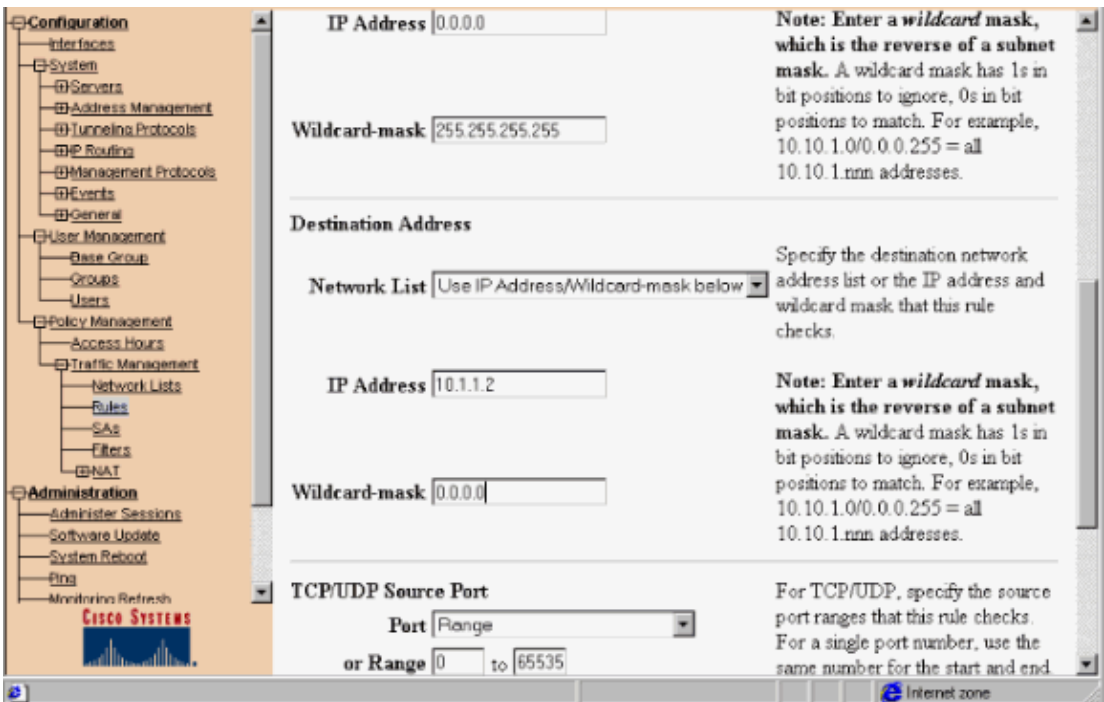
Configuration
Interfaces
System
Servers
Address Management
Tunneling Protocols
IP Routing
Management Protocols
Events
General
User Management
Base Group
Groups
Users
Policy Management
Access Hours
Traffic Management
Network Lists
Rules
SAs
Filters
NAT
Administration
Administer Sessions
Software Update
System Reboot
Ping
Monitoring Refresh
CISCO SYSTEMS

IP Address 0.0.0.0

Wildcard-mask 255.255.255.255

Note: Enter a *wildcard* mask, which is the reverse of a subnet mask. A wildcard mask has 1s in bit positions to ignore, 0s in bit positions to match. For example, 10.10.1.0/0.0.0.255 = all 10.10.1.nnn addresses.

Destination Address

Network List Use IP Address/Wildcard-mask below

Specify the destination network address list or the IP address and wildcard mask that this rule checks.

IP Address 10.1.1.2

Wildcard-mask 0.0.0.0

Note: Enter a *wildcard* mask, which is the reverse of a subnet mask. A wildcard mask has 1s in bit positions to ignore, 0s in bit positions to match. For example, 10.10.1.0/0.0.0.255 = all 10.10.1.nnn addresses.

TCP/UDP Source Port

Port Range

or Range 0 to 65535

For TCP/UDP, specify the source port ranges that this rule checks. For a single port number, use the same number for the start and end.

Internet zone